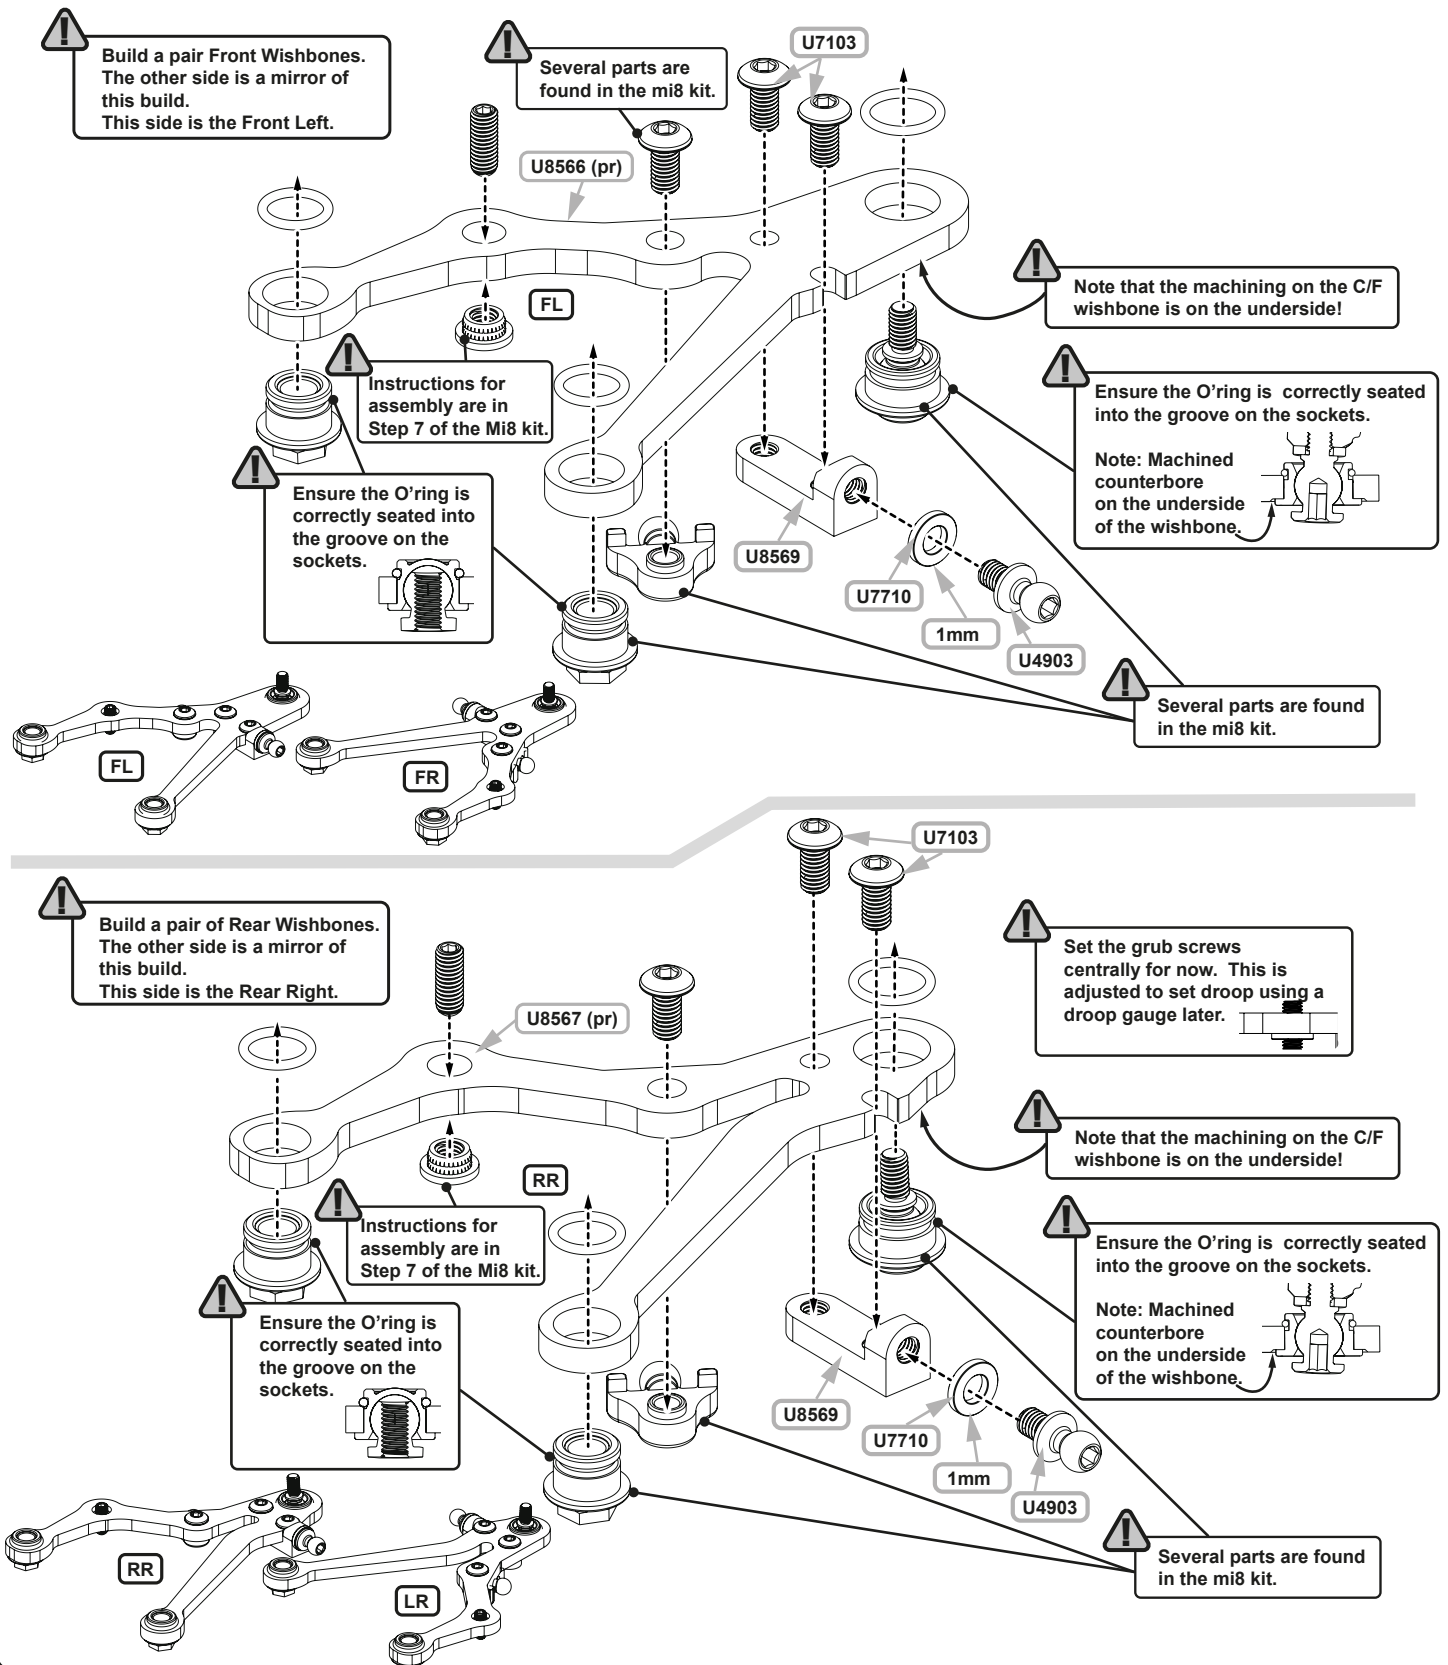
Build a pair Front Wishbones. The other side is a mirror of this build. This side is the Front Left.

Several parts are found in the mi8 kit.

U7103

U8566 (pr)

FL

Note that the machining on the C/F wishbone is on the underside!

Instructions for assembly are in Step 7 of the Mi8 kit.

Ensure the O'ring is correctly seated into the groove on the sockets.

Note: Machined counterbore on the underside of the wishbone.

Ensure the O'ring is correctly seated into the groove on the sockets.

U8569

U7710

1mm

U4903

Several parts are found in the mi8 kit.

FL

FR

U7103

Build a pair of Rear Wishbones. The other side is a mirror of this build. This side is the Rear Right.

Set the grub screws centrally for now. This is adjusted to set droop using a droop gauge later.

U8567 (pr)

Note that the machining on the C/F wishbone is on the underside!

RR

Instructions for assembly are in Step 7 of the Mi8 kit.

Ensure the O'ring is correctly seated into the groove on the sockets.

Note: Machined counterbore on the underside of the wishbone.

Ensure the O'ring is correctly seated into the groove on the sockets.

U8569

U7710

1mm

U4903

Several parts are found in the mi8 kit.

RR

LR